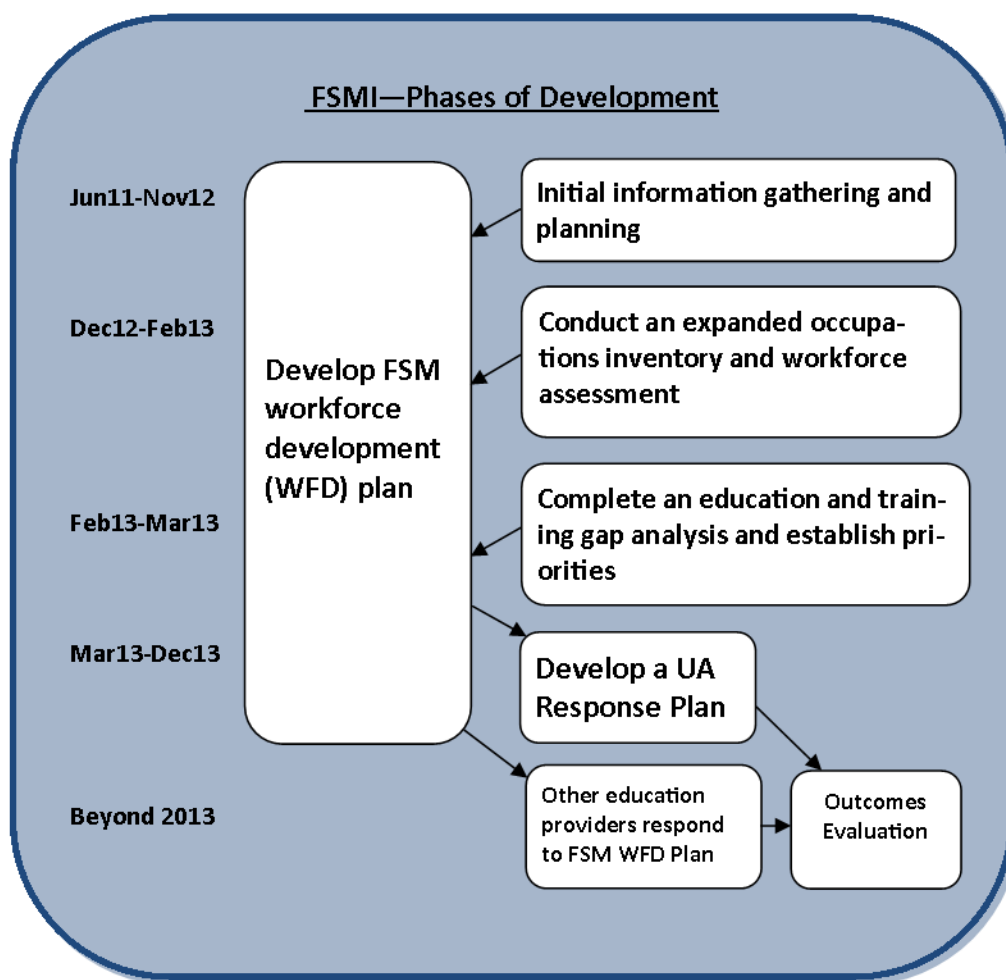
FSMI—Phases of Development

Jun11-Nov12

Dec12-Feb13

Feb13-Mar13

Mar13-Dec13

Beyond 2013

Develop FSM workforce development (WFD) plan

Initial information gathering and planning

Conduct an expanded occupations inventory and workforce assessment

Complete an education and training gap analysis and establish priorities

Develop a UA Response Plan

Other education providers respond to FSM WFD Plan

Outcomes Evaluation